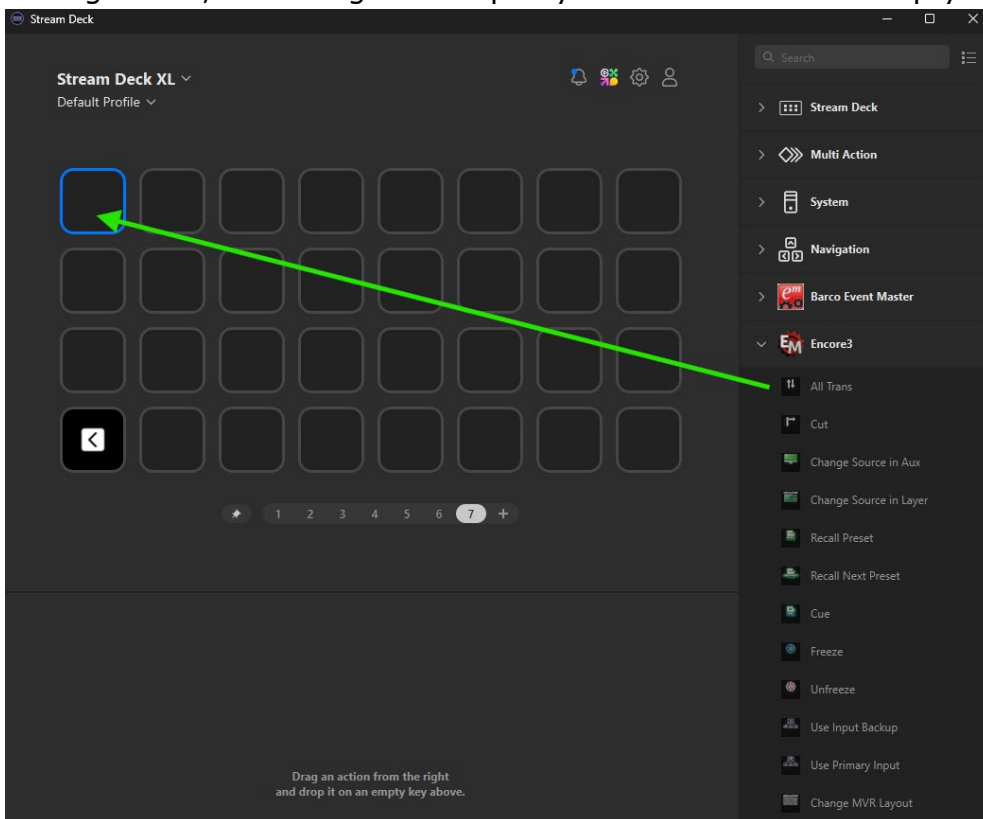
Stream Deck

Stream Deck XL
Default Profile

1 2 3 4 5 6 7 +

Drag an action from the right and drop it on an empty key above.

Search

Stream Deck
Multi Action
System
Navigation
Barco Event Master
Encore3
All Trans
Cut
Change Source in Aux
Change Source in Layer
Recall Preset
Recall Next Preset
Cue
Freeze
Unfreeze
Use Input Backup
Use Primary Input
Change MVR Layout